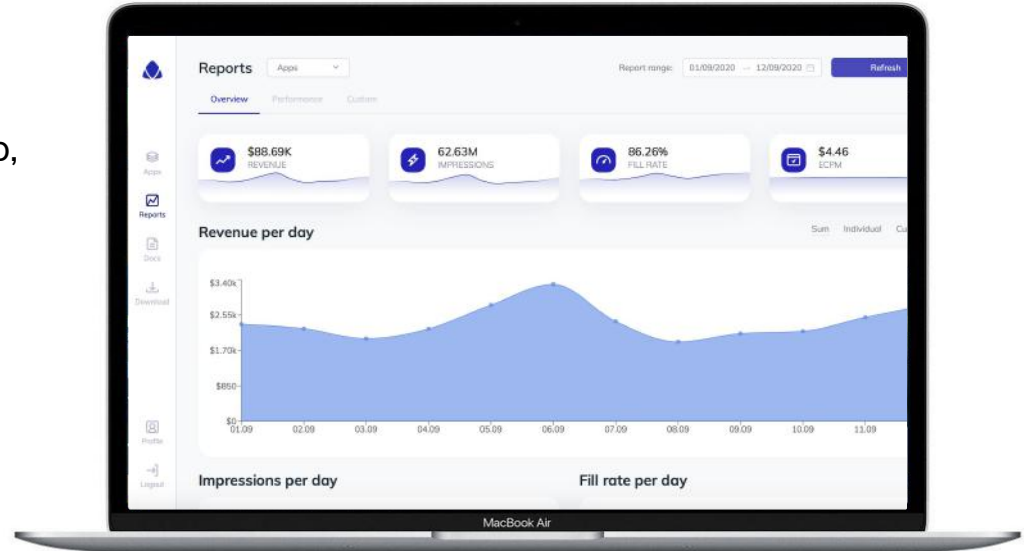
o,

Reports Apps Report range: 01/09/2020 → 12/09/2020 Refresh

Overview Performance Custom

Apps

Reports

Docs

Download

Profile

Logout

$88.69K REVENUE

62.63M IMPRESSIONS

86.26% FILL RATE

$4.46 ECPM

Revenue per day

Sum Individual Cu

$3.40k
$2.55k
$1.70k
$850
$0

01.09 02.09 03.09 04.09 05.09 06.09 07.09 08.09 09.09 10.09 11.09

Impressions per day

Fill rate per day

MacBook Air